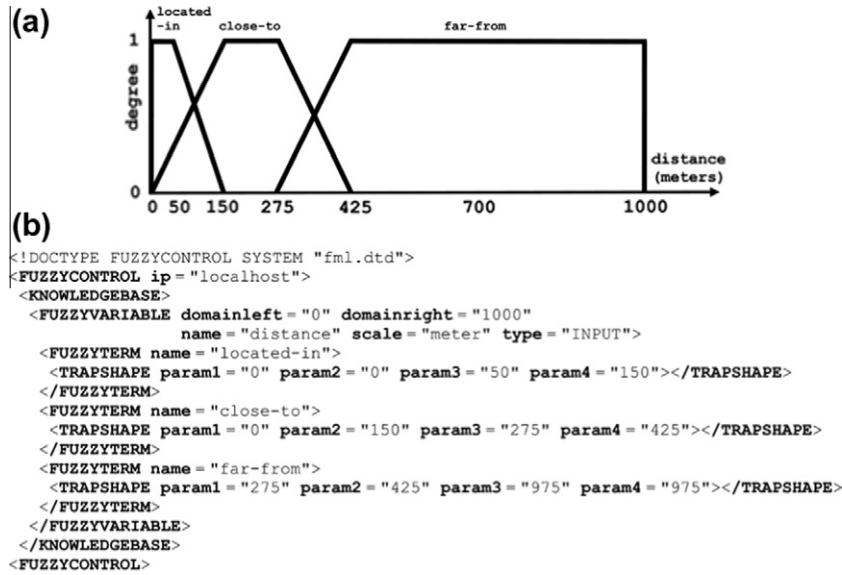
(a)

located -in

close-to

far-from

1

degree

0

distance (meters)

0 50 150 275 425 700 1000

(b)

<!DOCTYPE FUZZYCONTROL SYSTEM "fml.dtd">
<FUZZYCONTROL ip = "localhost">
<KNOWLEDGEBASE>
<FUZZYVARIABLE domainleft = "0" domainright = "1000"
name = "distance" scale = "meter" type = "INPUT">
<FUZZYTERM name = "located-in">
<TRAPSHAPE param1 = "0" param2 = "0" param3 = "50" param4 = "150"></TRAPSHAPE>
</FUZZYTERM>
<FUZZYTERM name = "close-to">
<TRAPSHAPE param1 = "0" param2 = "150" param3 = "275" param4 = "425"></TRAPSHAPE>
</FUZZYTERM>
<FUZZYTERM name = "far-from">
<TRAPSHAPE param1 = "275" param2 = "425" param3 = "975" param4 = "975"></TRAPSHAPE>
</FUZZYTERM>
</FUZZYVARIABLE>
</KNOWLEDGEBASE>
<FUZZYCONTROL>